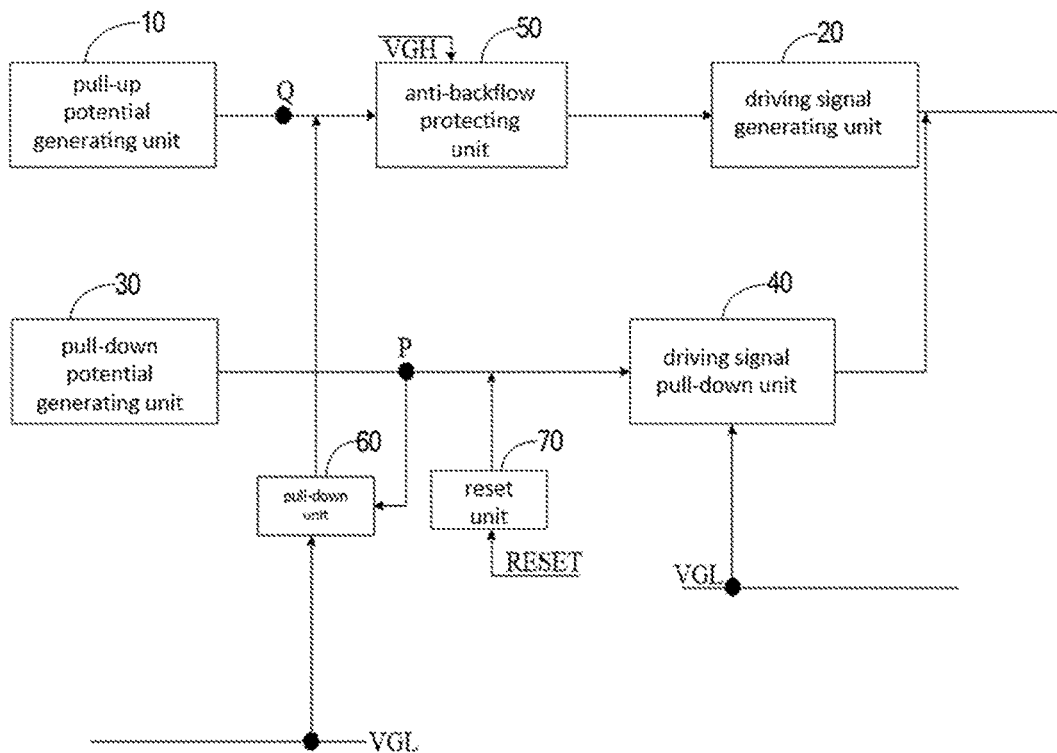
10
pull-up potential generating unit

Q

VGH

50
anti-backflow protecting unit

20
driving signal generating unit

30
pull-down potential generating unit

P

40
driving signal pull-down unit

60
pull-down unit

70
reset unit

RESET

VGL

VGL